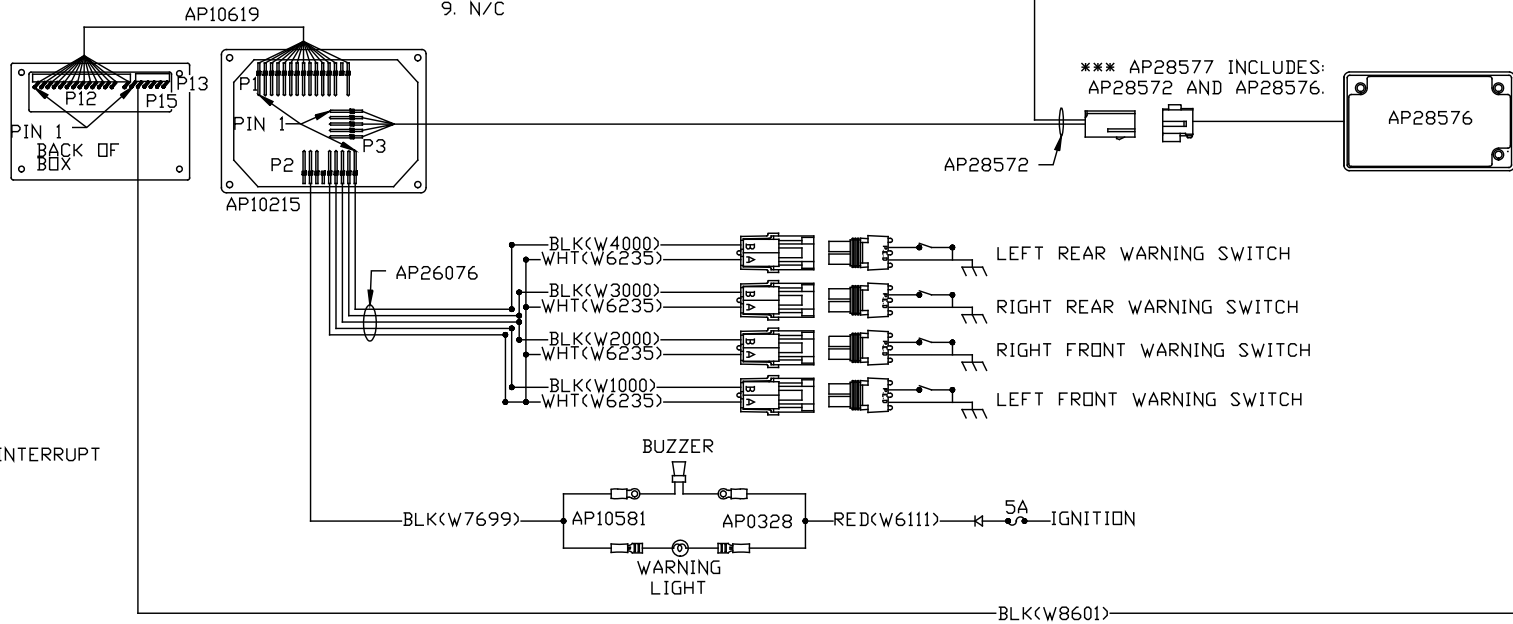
AP10619
9. N/C
P13
P12
P15
PIN 1
BACK OF BOX
P1
PIN 1
P3
P2
AP10215
*** AP28577 INCLUDES: AP28572 AND AP28576.
AP28576
AP28572
AP26076
BLK(W4000)
WHT(W6235)
B A
LEFT REAR WARNING SWITCH
BLK(W3000)
WHT(W6235)
B A
RIGHT REAR WARNING SWITCH
BLK(W2000)
WHT(W6235)
B A
RIGHT FRONT WARNING SWITCH
BLK(W1000)
WHT(W6235)
B A
LEFT FRONT WARNING SWITCH
INTERRUPT
BUZZER
BLK(W7699)
AP10581
AP0328
RED(W6111)
5A
IGNITION
WARNING LIGHT
BLK(W8601)